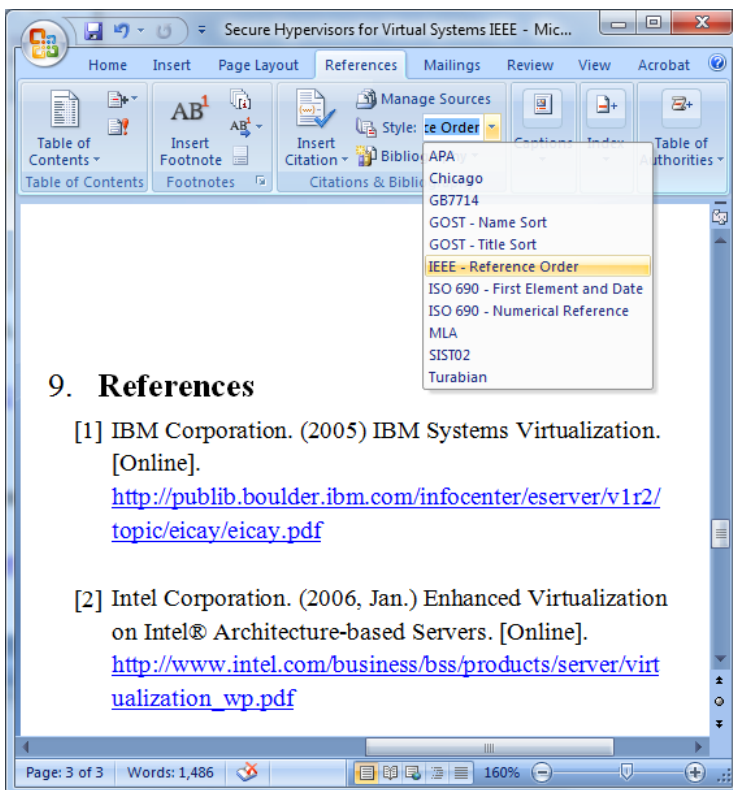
Secure Hypervisors for Virtual Systems IEEE - Mic...

Home Insert Page Layout References Mailings Review View Acrobat

Table of Contents
Insert Footnote
Insert Citation
Manage Sources
Style: e Order
Biblio
Table of Authorities
Table of Contents Footnotes Citations & Biblio

APA
Chicago
GB7714
GOST - Name Sort
GOST - Title Sort
IEEE - Reference Order
ISO 690 - First Element and Date
ISO 690 - Numerical Reference
MLA
SIST02
Turabian

9. References

[1] IBM Corporation. (2005) IBM Systems Virtualization. [Online]. http://publib.boulder.ibm.com/infocenter/eserver/v1r2/topic/eicay/eicay.pdf

[2] Intel Corporation. (2006, Jan.) Enhanced Virtualization on Intel® Architecture-based Servers. [Online]. http://www.intel.com/business/bss/products/server/virtualization_wp.pdf

Page: 3 of 3 Words: 1,486 160%